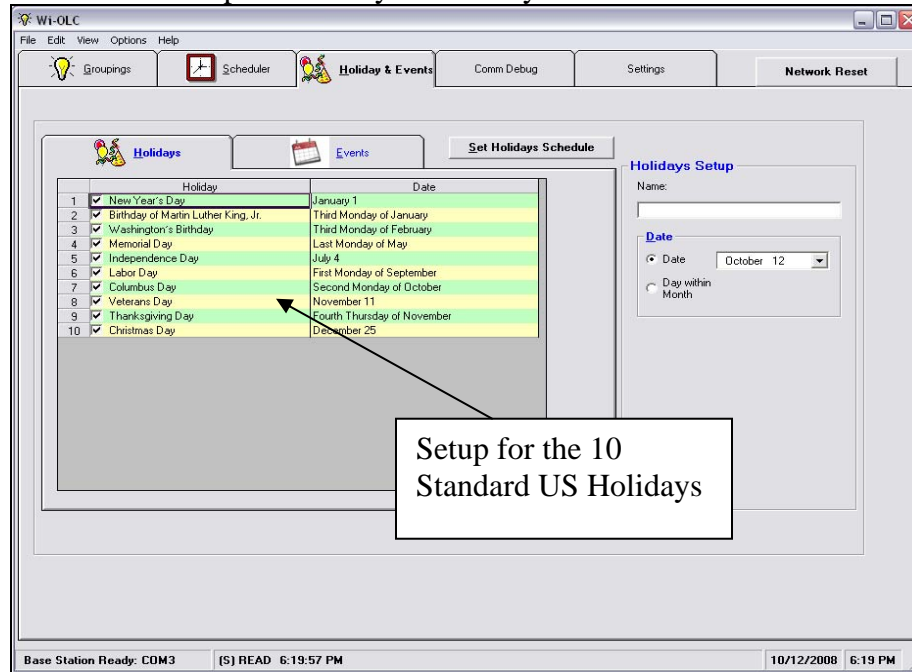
Wi-OLC

File Edit View Options Help

Groupings | Scheduler | Holiday & Events | Comm Debug | Settings | Network Reset

Holidays | Events | Set Holidays Schedule

| | Holiday | Date |
|---|---|---|
| 1 | New Year's Day | January 1 |
| 2 | Birthday of Martin Luther King, Jr. | Third Monday of January |
| 3 | Washington's Birthday | Third Monday of February |
| 4 | Memorial Day | Last Monday of May |
| 5 | Independence Day | July 4 |
| 6 | Labor Day | First Monday of September |
| 7 | Columbus Day | Second Monday of October |
| 8 | Veterans Day | November 11 |
| 9 | Thanksgiving Day | Fourth Thursday of November |
| 10 | Christmas Day | December 25 |

Holidays Setup

Name:

Date

Date October 12

Day within Month

Setup for the 10 Standard US Holidays

Base Station Ready: COM3 | [S] READ 6:19:57 PM | 10/12/2008 6:19 PM